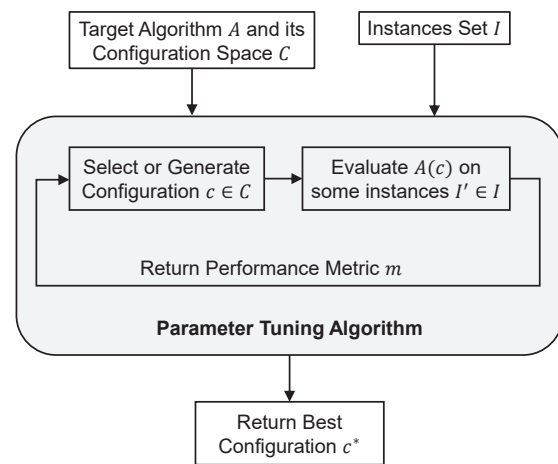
Target Algorithm $A$ and its Configuration Space $C$

Instances Set $I$

Select or Generate Configuration $c \in C$

Evaluate $A(c)$ on some instances $I' \in I$

Return Performance Metric $m$

**Parameter Tuning Algorithm**

Return Best Configuration $c^*$